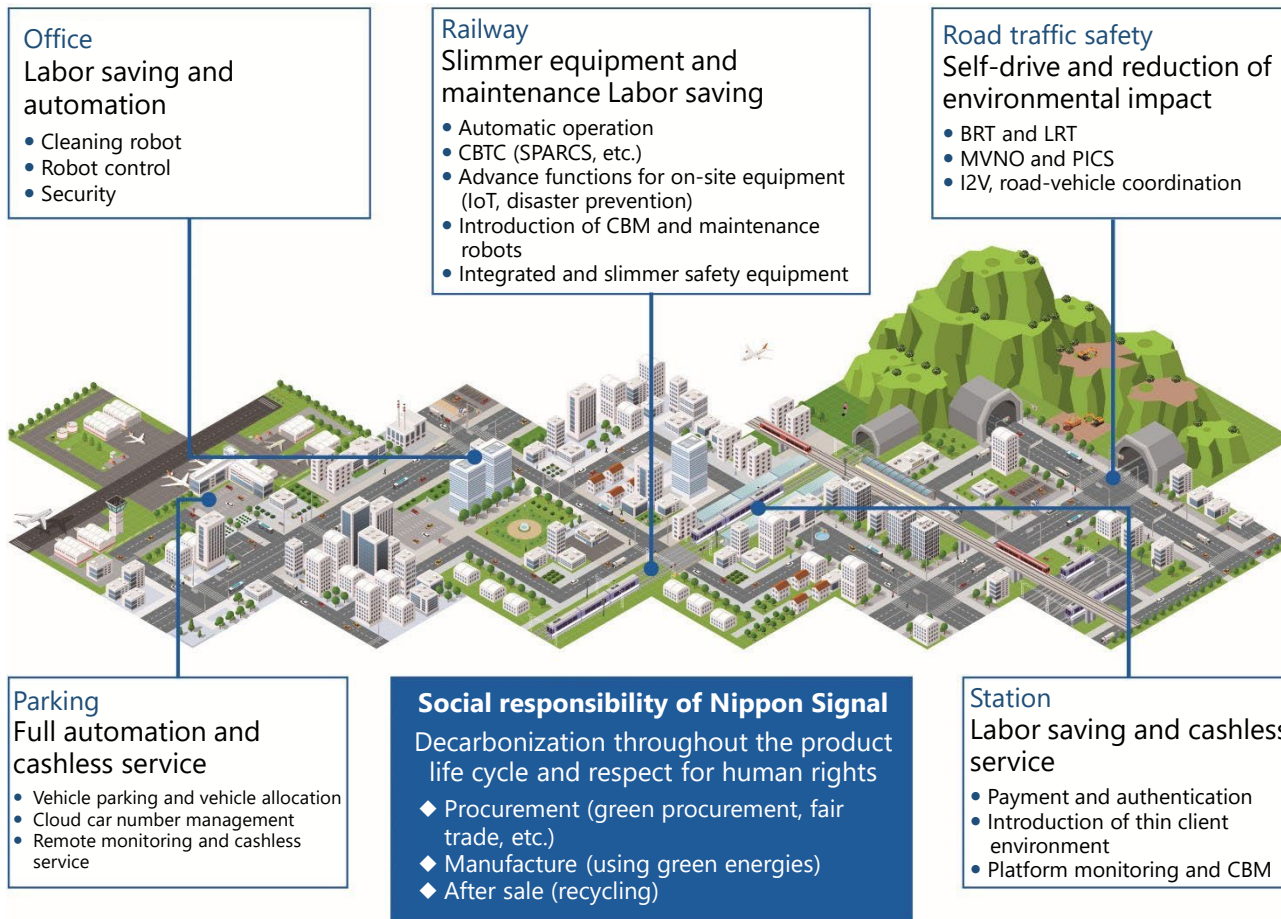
Office
Labor saving and automation
• Cleaning robot
• Robot control
• Security

Railway
Slimmer equipment and maintenance Labor saving
• Automatic operation
• CBTC (SPARCS, etc.)
• Advance functions for on-site equipment (IoT, disaster prevention)
• Introduction of CBM and maintenance robots
• Integrated and slimmer safety equipment

Road traffic safety
Self-drive and reduction of environmental impact
• BRT and LRT
• MVNO and PICS
• I2V, road-vehicle coordination

Parking
Full automation and cashless service
• Vehicle parking and vehicle allocation
• Cloud car number management
• Remote monitoring and cashless service

Social responsibility of Nippon Signal
Decarbonization throughout the product life cycle and respect for human rights
◆ Procurement (green procurement, fair trade, etc.)
◆ Manufacture (using green energies)
◆ After sale (recycling)

Station
Labor saving and cashless service
• Payment and authentication
• Introduction of thin client environment
• Platform monitoring and CBM